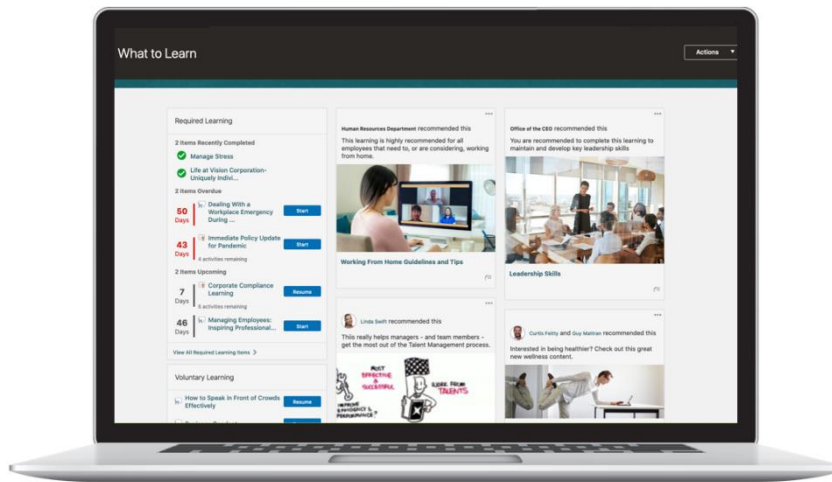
What to Learn

Actions

Required Learning

2 Items Recently Completed

Manage Stress

Life at Vision Corporation-Uniquely Indivi...

2 Items Overdue

50 Days

Dealing With a Workplace Emergency During ...

Start

43 Days

Immediate Policy Update for Pandemic

4 activities remaining

Start

2 Items Upcoming

7 Days

Corporate Compliance Learning

6 activities remaining

Resume

46 Days

Managing Employees: Inspiring Professional...

Start

View All Required Learning Items >

Voluntary Learning

How to Speak in Front of Crowds Effectively

Resume

Human Resources Department recommended this

This learning is highly recommended for all employees that need to, or are considering, working from home.

Working From Home Guidelines and Tips

Linda Swift recommended this

This really helps managers - and team members - get the most out of the Talent Management process.

MOST EFFECTIVE & SUCCESSFUL

LEARN FROM TALENTS

IMPROVE EFFICIENCY & PERFORMANCE

Office of the CEO recommended this

You are recommended to complete this learning to maintain and develop key leadership skills

Leadership Skills

Curtis Feitty and Guy Maltran recommended this

Interested in being healthier? Check out this great new wellness content.